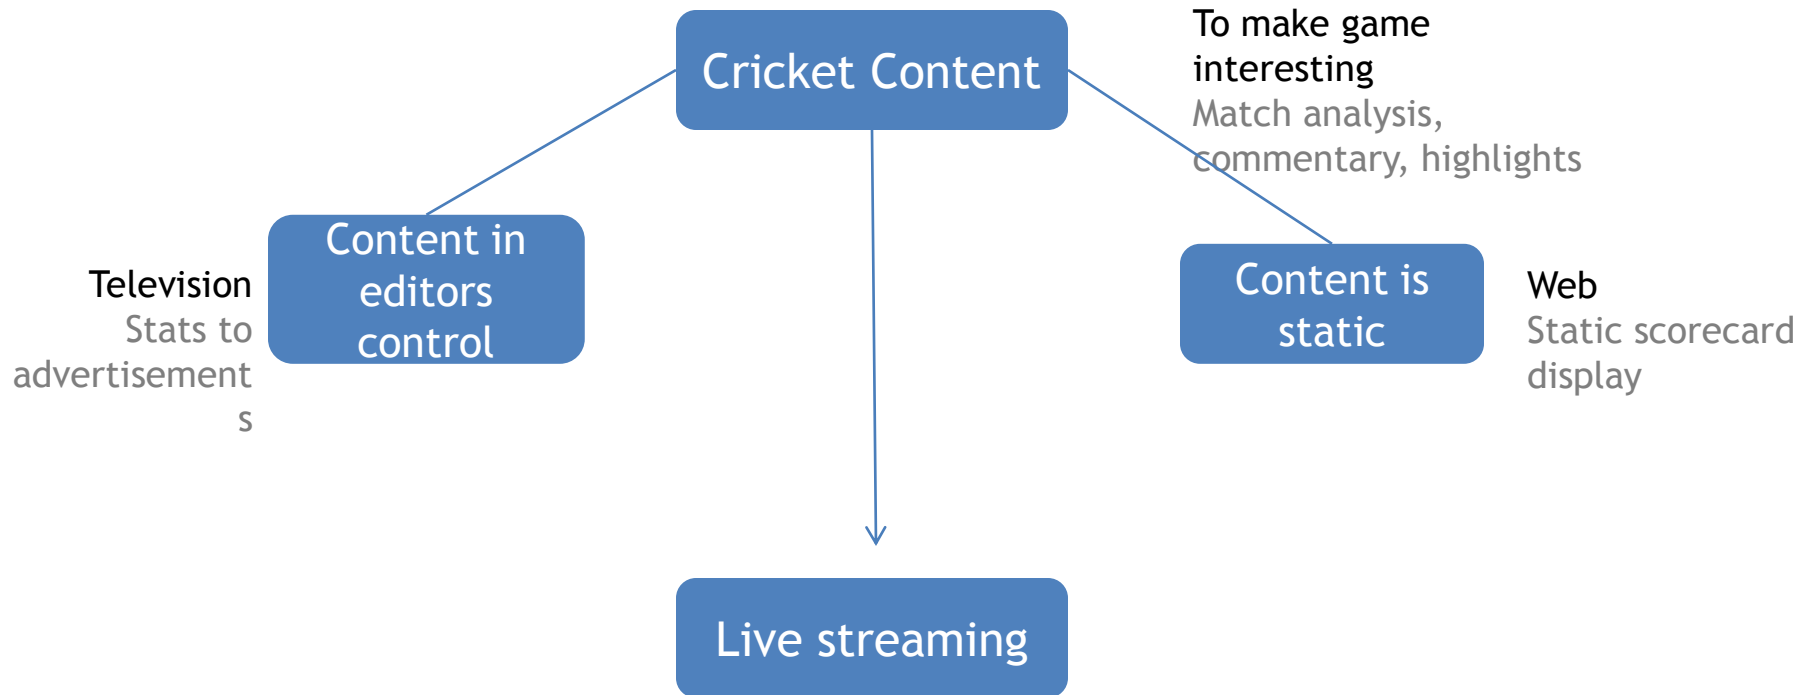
Cricket Content

To make game interesting
Match analysis, commentary, highlights

Television
Stats to advertisement
s

Content in editors control

Content is static

Web
Static scorecard display

Live streaming